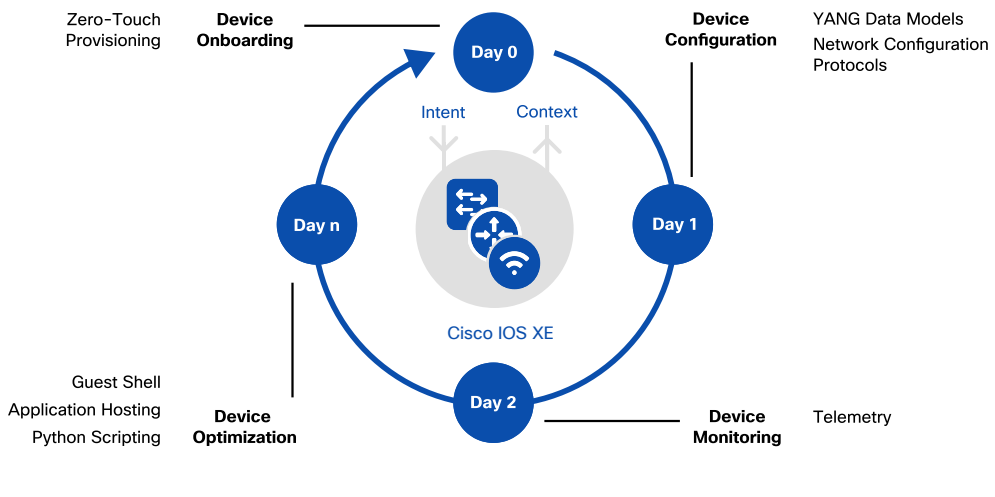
Zero-Touch Provisioning

Device Onboarding

Day 0

Device Configuration

YANG Data Models

Network Configuration Protocols

Intent

Context

Day n

Day 1

Cisco IOS XE

Guest Shell

Application Hosting

Python Scripting

Device Optimization

Day 2

Device Monitoring

Telemetry